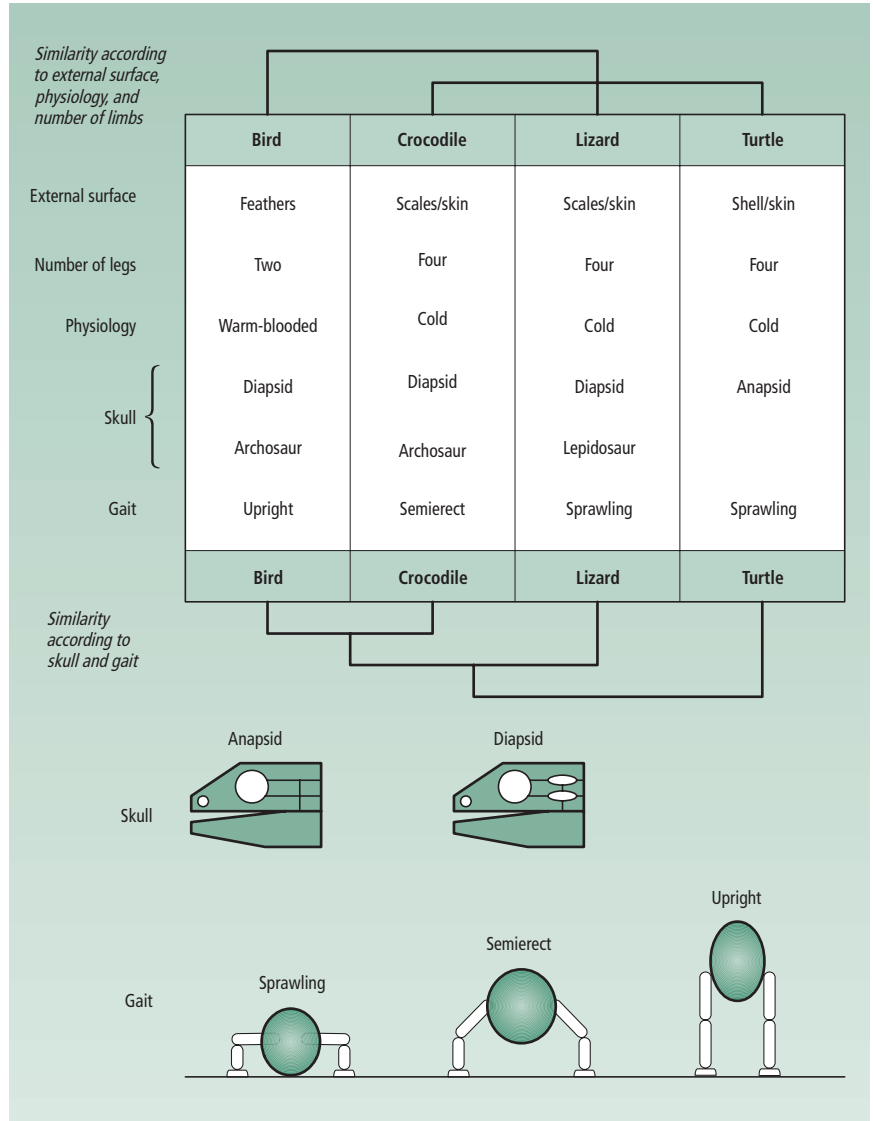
Similarity according to external surface, physiology, and number of limbs

| | Bird | Crocodile | Lizard | Turtle |
|---|---|---|---|---|
| External surface | Feathers | Scales/skin | Scales/skin | Shell/skin |
| Number of legs | Two | Four | Four | Four |
| Physiology | Warm-blooded | Cold | Cold | Cold |
| Skull | Diapsid | Diapsid | Diapsid | Anapsid |
| | Archosaur | Archosaur | Lepidosaur | |
| Gait | Upright | Semierect | Sprawling | Sprawling |
| | Bird | Crocodile | Lizard | Turtle |

Similarity according to skull and gait

Anapsid

Diapsid

Skull

Upright

Semierect

Sprawling

Gait